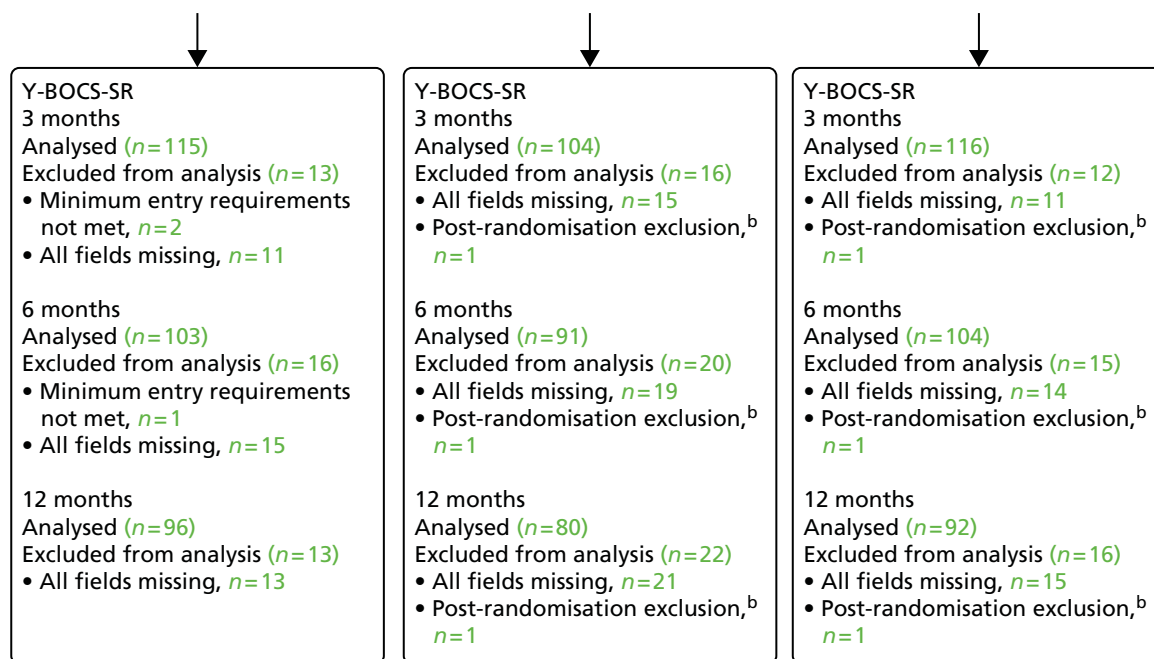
Y-BOCS-SR
3 months
Analysed ($n = 115$)
Excluded from analysis ($n = 13$)
• Minimum entry requirements not met, $n = 2$
• All fields missing, $n = 11$

6 months
Analysed ($n = 103$)
Excluded from analysis ($n = 16$)
• Minimum entry requirements not met, $n = 1$
• All fields missing, $n = 15$

12 months
Analysed ($n = 96$)
Excluded from analysis ($n = 13$)
• All fields missing, $n = 13$

Y-BOCS-SR
3 months
Analysed ($n = 104$)
Excluded from analysis ($n = 16$)
• All fields missing, $n = 15$
• Post-randomisation exclusion,$^{b}$ $n = 1$

6 months
Analysed ($n = 91$)
Excluded from analysis ($n = 20$)
• All fields missing, $n = 19$
• Post-randomisation exclusion,$^{b}$ $n = 1$

12 months
Analysed ($n = 80$)
Excluded from analysis ($n = 22$)
• All fields missing, $n = 21$
• Post-randomisation exclusion,$^{b}$ $n = 1$

Y-BOCS-SR
3 months
Analysed ($n = 116$)
Excluded from analysis ($n = 12$)
• All fields missing, $n = 11$
• Post-randomisation exclusion,$^{b}$ $n = 1$

6 months
Analysed ($n = 104$)
Excluded from analysis ($n = 15$)
• All fields missing, $n = 14$
• Post-randomisation exclusion,$^{b}$ $n = 1$

12 months
Analysed ($n = 92$)
Excluded from analysis ($n = 16$)
• All fields missing, $n = 15$
• Post-randomisation exclusion,$^{b}$ $n = 1$